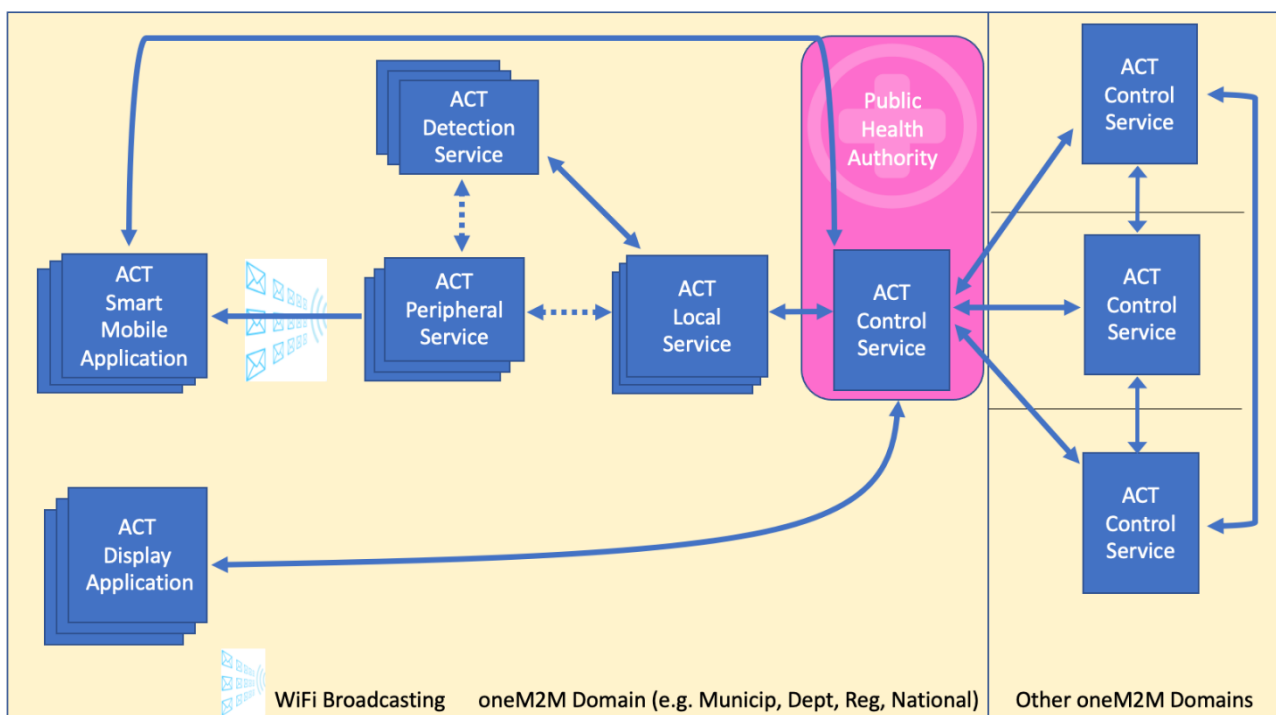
ACT Detection Service

ACT Smart Mobile Application

ACT Peripheral Service

ACT Local Service

Public Health Authority

ACT Control Service

ACT Control Service

ACT Control Service

ACT Control Service

ACT Display Application

WiFi Broadcasting

oneM2M Domain (e.g. Municip, Dept, Reg, National)

Other oneM2M Domains